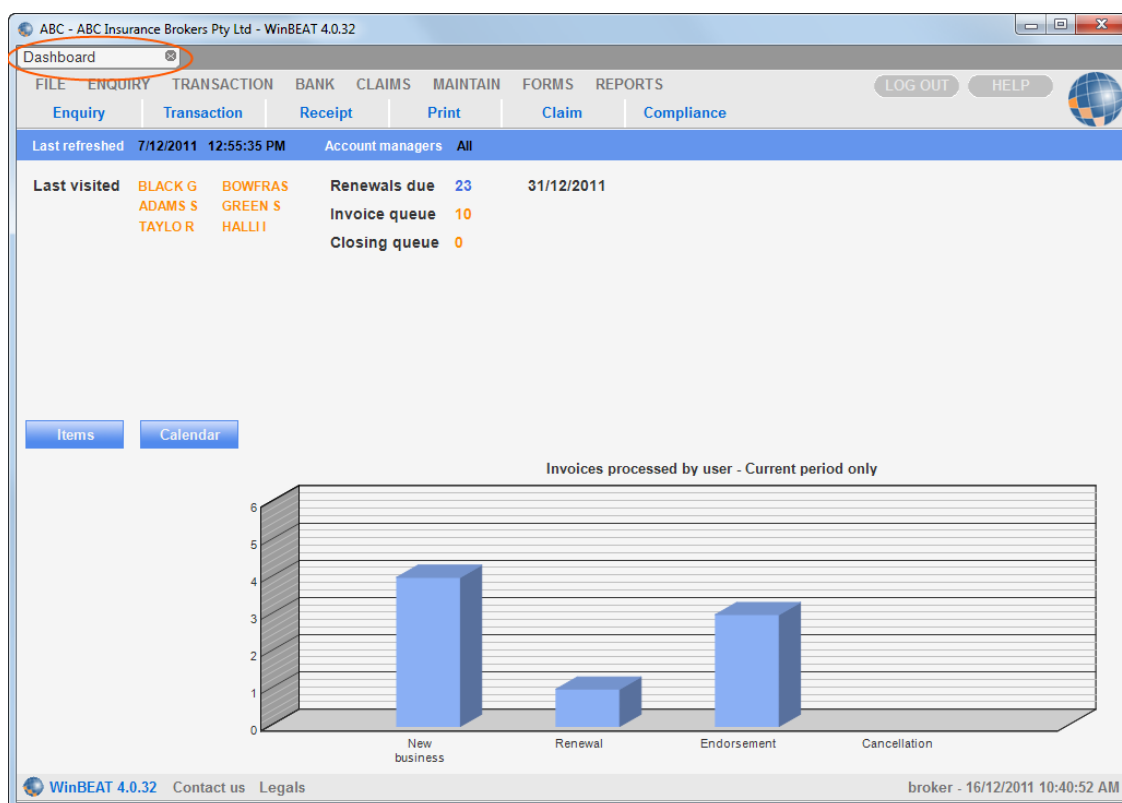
ABC - ABC Insurance Brokers Pty Ltd - WinBEAT 4.0.32

Dashboard

FILE ENQUIRY TRANSACTION BANK CLAIMS MAINTAIN FORMS REPORTS LOG OUT HELP

Enquiry | Transaction | Receipt | Print | Claim | Compliance

Last refreshed 7/12/2011 12:55:35 PM Account managers All

Last visited BLACK G BOWFRAS ADAMS S GREEN S TAYLO R HALLI I

Renewals due 23 31/12/2011
Invoice queue 10
Closing queue 0

Items Calendar

Invoices processed by user - Current period only

6
5
4
3
2
1
0

New business
Renewal
Endorsement
Cancellation

WinBEAT 4.0.32 Contact us Legals

broker - 16/12/2011 10:40:52 AM